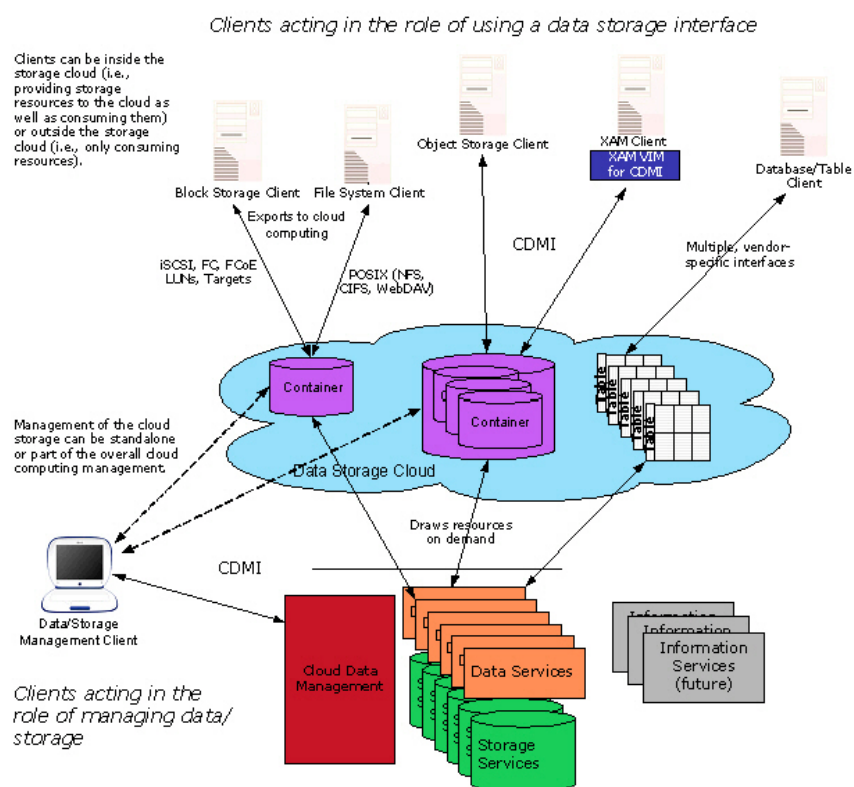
Clients acting in the role of using a data storage interface

Clients can be inside the storage cloud (i.e., providing storage resources to the cloud as well as consuming them) or outside the storage cloud (i.e., only consuming resources).

Block Storage Client

File System Client

Object Storage Client

XAM Client

XAM VIM for CDMI

Database/Table Client

Exports to cloud computing

iSCSI, FC, FCoE LUNs, Targets

POSIX (NFS, CIFS, WebDAV)

CDMI

Multiple, vendor-specific interfaces

Container

Container

Table

Table

Table

Table

Table

Management of the cloud storage can be standalone or part of the overall cloud computing management.

Data Storage Cloud

Draws resources on demand

CDMI

Data/Storage Management Client

Cloud Data Management

Data Services

Information

Information

Information Services (future)

Storage Services

Clients acting in the role of managing data/ storage